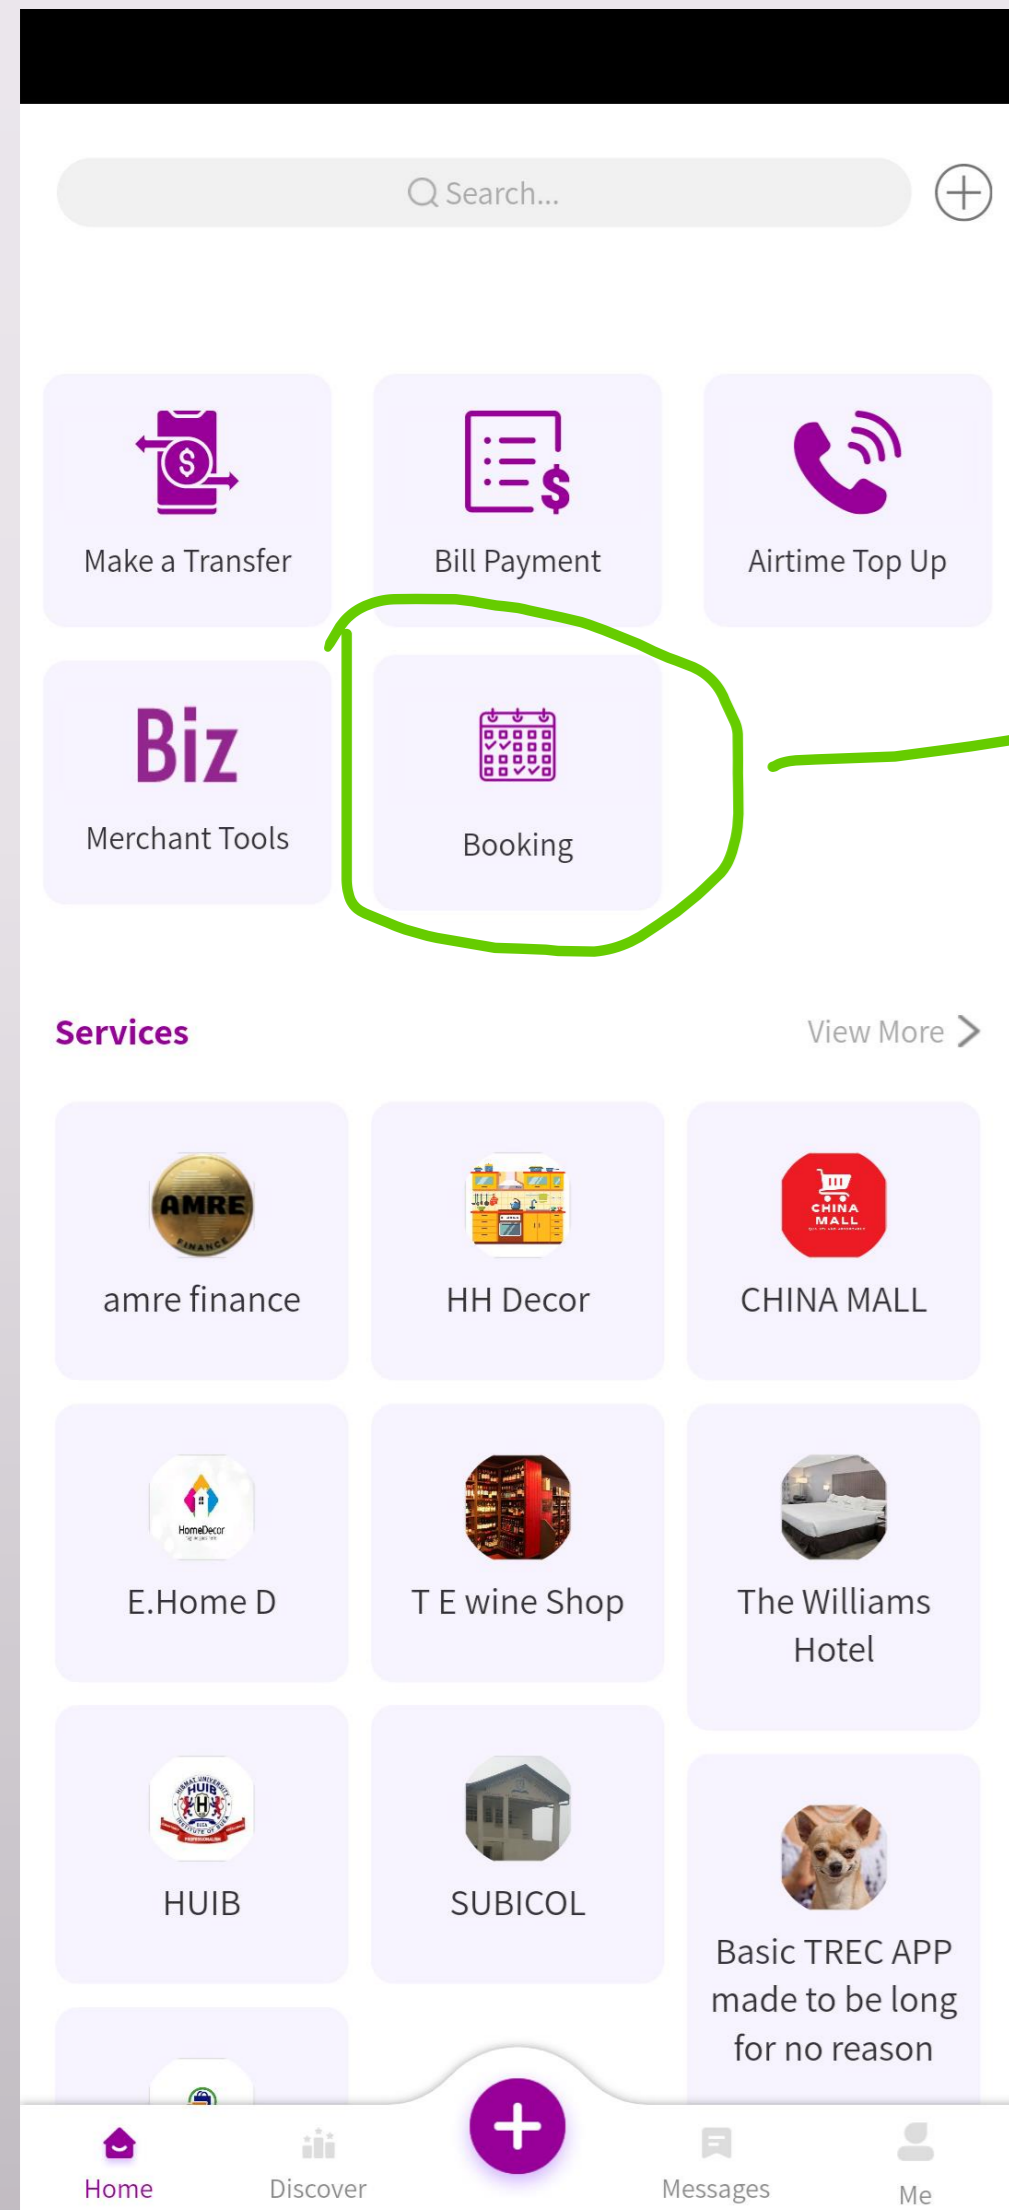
Search...

$ Make a Transfer

Bill Payment

Airtime Top Up

Biz

Merchant Tools

Booking

Services

View More

AMRE FINANCE

amre finance

HH Decor

CHINA MALL

CHINA MALL

HomeDecor

E.Home D

T E wine Shop

The Williams Hotel

HUIB

HUIB

SUBICOL

Basic TREC APP made to be long for no reason

Home

Discover

Messages

Me